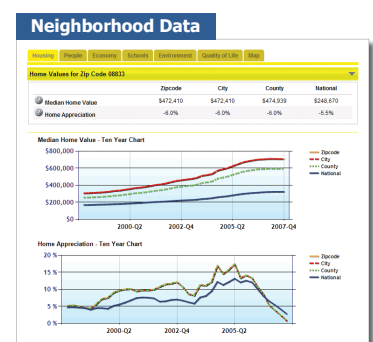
Neighborhood Data

Housing People Economy Schools Environment Quality of Life Map

Home Values for Zip Code 08833

| | Zipcode | City | County | National |
|---|---|---|---|---|
| Median Home Value | \$472,410 | \$472,410 | \$474,939 | \$248,670 |
| Home Appreciation | -6.0% | -6.0% | -6.0% | -5.5% |

Median Home Value - Ten Year Chart

\$800,000
\$600,000
\$400,000
\$200,000
\$0

2000-Q2 2002-Q4 2005-Q2 2007-Q4

Zipcode
City
County
National

Home Appreciation - Ten Year Chart

20 %
15 %
10 %
5 %
0 %

2000-Q2 2002-Q4 2005-Q2

Zipcode
City
County
National